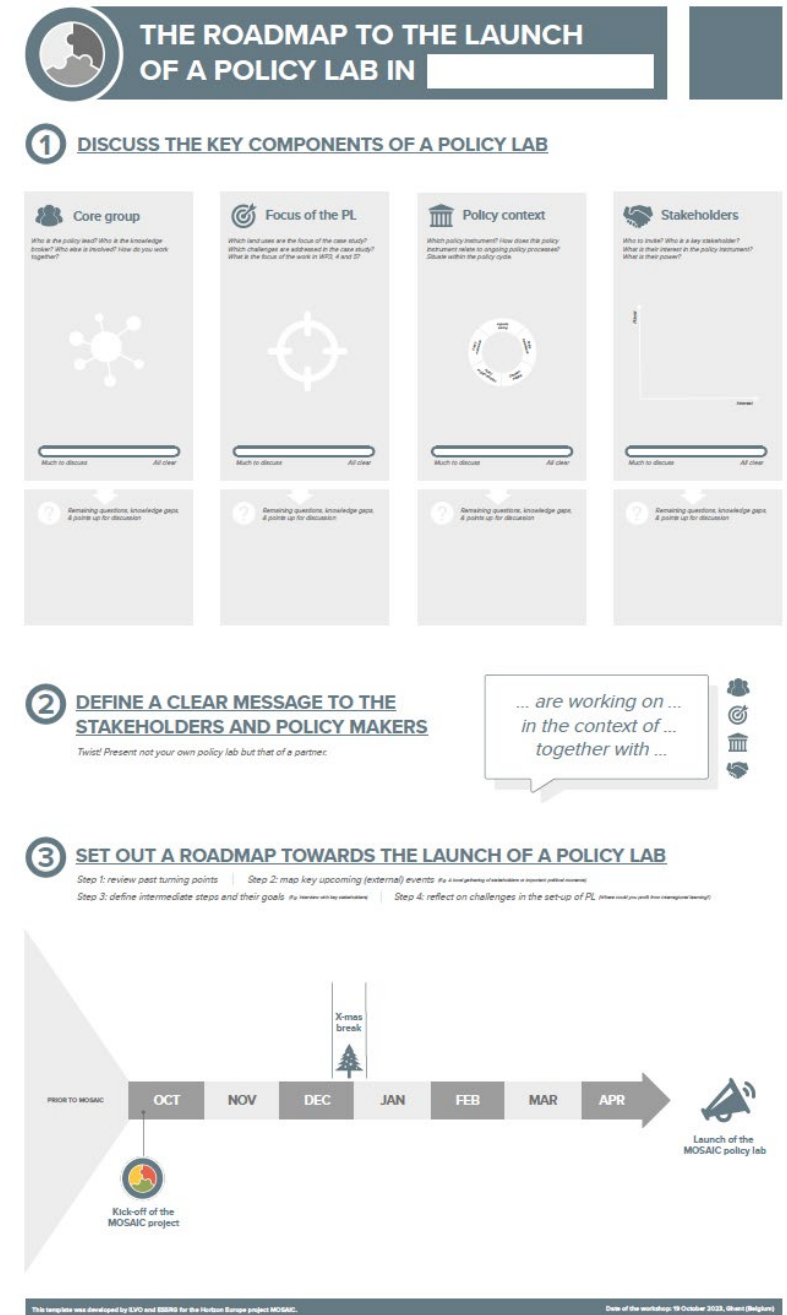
THE ROADMAP TO THE LAUNCH OF A POLICY LAB IN

1 DISCUSS THE KEY COMPONENTS OF A POLICY LAB

Core group

Who is the policy lead? Who is the knowledge broker? Who else is involved? How do you work together?

Much to discuss All clear

Remaining questions, knowledge gaps, & points up for discussion

Focus of the PL

Which land uses are the focus of the case study? Which challenges are addressed in the case study? What is the focus of the work in WP3, 4 and 5?

Much to discuss All clear

Remaining questions, knowledge gaps, & points up for discussion

Policy context

Which policy instrument? How does this policy instrument relate to ongoing policy processes? Situate within the policy cycle.

Much to discuss All clear

Remaining questions, knowledge gaps, & points up for discussion

Stakeholders

Who to invite? Who is a key stakeholder? What is their interest in the policy instrument? What is their power?

Power

Interest

Much to discuss All clear

Remaining questions, knowledge gaps, & points up for discussion

2 DEFINE A CLEAR MESSAGE TO THE STAKEHOLDERS AND POLICY MAKERS

Twist! Present not your own policy lab but that of a partner.

... are working on ... in the context of ... together with ...

3 SET OUT A ROADMAP TOWARDS THE LAUNCH OF A POLICY LAB

Step 1: review past turning points | Step 2: map key upcoming (external) events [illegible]

Step 3: define intermediate steps and their goals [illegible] | Step 4: reflect on challenges in the set-up of PL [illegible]

X-mas break

PRIOR TO MOSAIC

OCT NOV DEC JAN FEB MAR APR

Kick-off of the MOSAIC project

Launch of the MOSAIC policy lab

This template was developed by ILVO and ESSRG for the Horizon Europe project MOSAIC.

Date of the workshop: 19 October 2023, Ghent (Belgium)